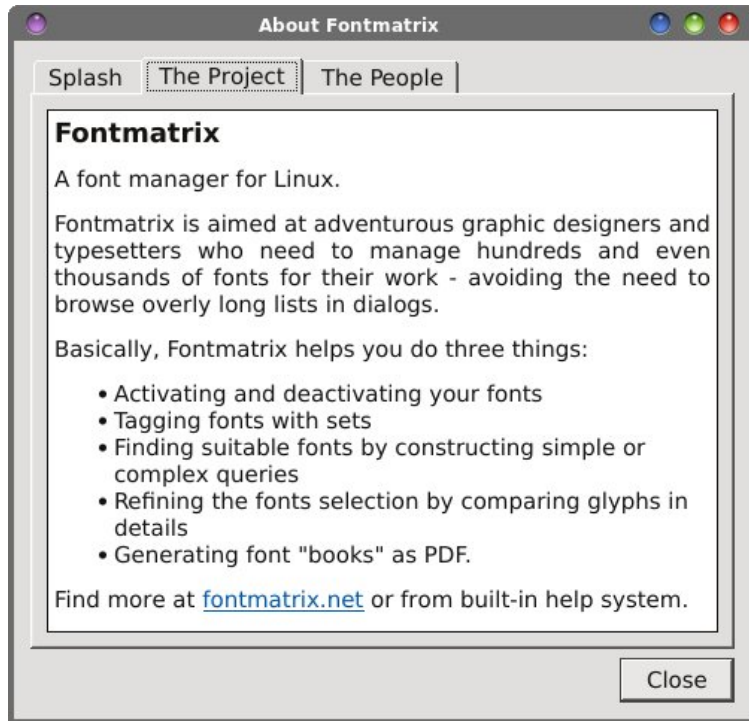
About Fontmatrix

Splash | The Project | The People

Fontmatrix

A font manager for Linux.

Fontmatrix is aimed at adventurous graphic designers and typesetters who need to manage hundreds and even thousands of fonts for their work - avoiding the need to browse overly long lists in dialogs.

Basically, Fontmatrix helps you do three things:

- Activating and deactivating your fonts
- Tagging fonts with sets
- Finding suitable fonts by constructing simple or complex queries
- Refining the fonts selection by comparing glyphs in details
- Generating font "books" as PDF.

Find more at fontmatrix.net or from built-in help system.

Close